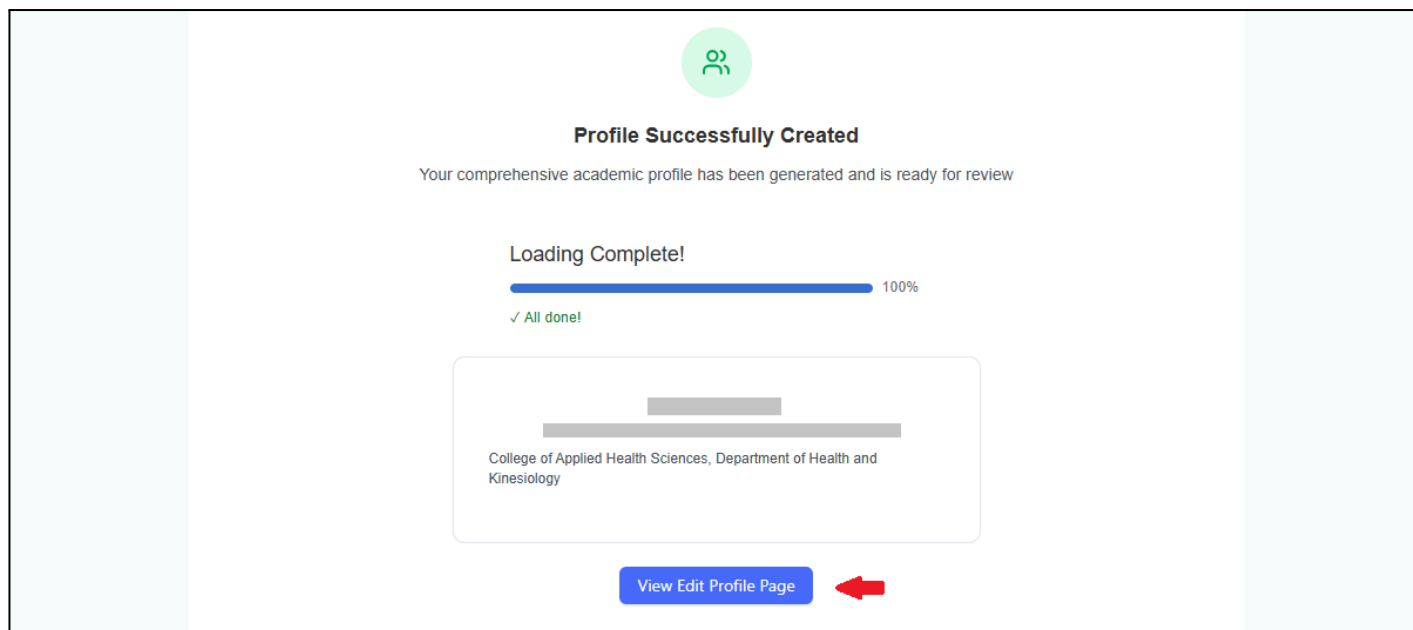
Profile Successfully Created

Your comprehensive academic profile has been generated and is ready for review

Loading Complete!

100%

✓ All done!

College of Applied Health Sciences, Department of Health and Kinesiology

View Edit Profile Page